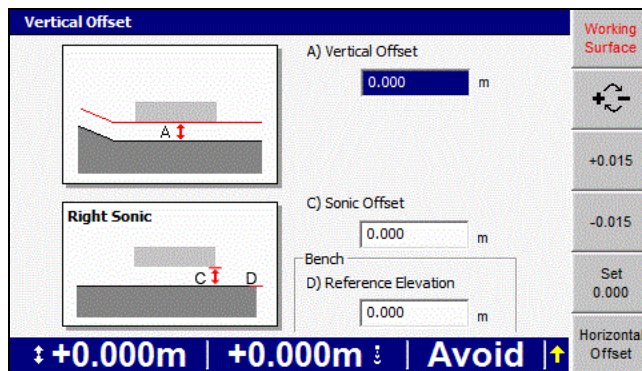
Vertical Offset

A

Right Sonic

C D

A) Vertical Offset

0.000 m

C) Sonic Offset

0.000 m

Bench

D) Reference Elevation

0.000 m

Working Surface

+0.015

-0.015

Set 0.000

Horizonta Offset

+0.000m | +0.000m | Avoid |